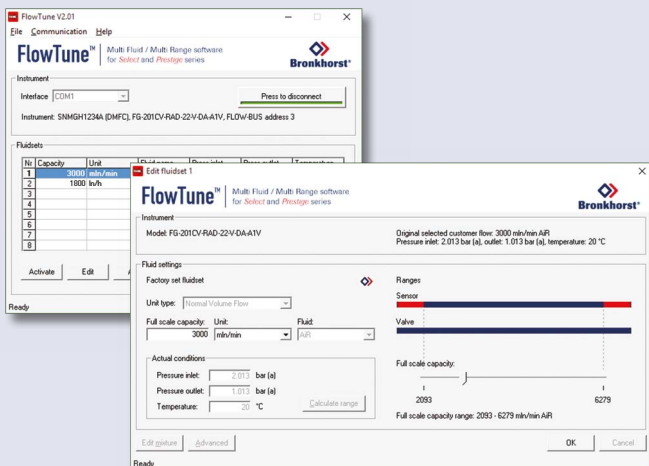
FlowTune V2.01

File Communication Help

FlowTune™ Multi Fluid / Multi Range software for Select and Prestige series

Bronkhorst®

Instrument

Interface COM1

Press to disconnect

Instrument: SNMGH1234A (DMFC), FG-201CV-RAD-22-V-DA-A1V, FLOW-BUS address 3

Fluidsets

| Nr | Capacity | Unit | Fluid name | Press inlet | Press outlet | Temperature |
|---|---|---|---|---|---|---|
| 1 | 3000 | mln/min | | | | |
| 2 | 1800 | ln/h | | | | |
| 3 | | | | | | |
| 4 | | | | | | |
| 5 | | | | | | |
| 6 | | | | | | |
| 7 | | | | | | |
| 8 | | | | | | |

Activate Edit A

Ready

Edit fluidset 1

FlowTune™ Multi Fluid / Multi Range software for Select and Prestige series

Bronkhorst®

Instrument

Model: FG-201CV-RAD-22-V-DA-A1V

Original selected customer flow: 3000 mln/min AiR
Pressure inlet: 2.013 bar (a), outlet: 1.013 bar (a), temperature: 20 °C

Fluid settings

Factory set fluidset

Unit type: Normal Volume Flow

Full scale capacity: 3000

Unit: mln/min

Fluid: AiR

Actual conditions

Pressure inlet: 2.013 bar (a)

Pressure outlet: 1.013 bar (a)

Temperature: 20 °C

Calculate range

Ranges

Sensor

Valve

Full scale capacity:

2093

6279

Full scale capacity range: 2093 - 6279 mln/min AiR

Edit mixture

Advanced

OK

Cancel

Ready